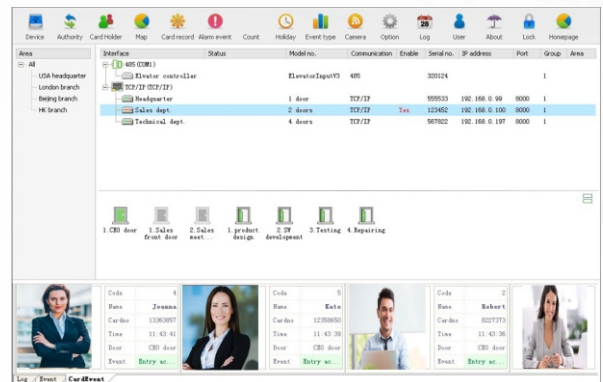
Device Authority Card Holder Map Card record Alarm event Count Holiday Event type Camera Option Log User About Lock Homepage

Area
All
USA headquarter
London branch
Beijing branch
HK branch

| Interface | Status | Model no. | Communication | Enable | Serial no. | IP address | Port | Group | Area |
|---|---|---|---|---|---|---|---|---|---|
| 485 (COM1) | | | | | | | | | |
| Elevator controller | | ElevatorInputV3 | 485 | | 320124 | | | 1 | |
| TCP/IP (TCP/IP) | | | | | | | | | |
| Headquarter | | 1 door | TCP/IP | | 555533 | 192.168.0.99 | 8000 | 1 | |
| Sales dept. | | 2 doors | TCP/IP | Yes | 123452 | 192.168.0.100 | 8000 | 1 | |
| Technical dept. | | 4 doors | TCP/IP | | 567822 | 192.168.0.197 | 8000 | 1 | |

1.CEO door 1.Sales front door 2.Sales meet... 1.product design. 2.SW development 3.Testing 4.Repairing

| Code | 4 |
|---|---|
| Name | Joanna |
| Cardno | 13363657 |
| Time | 11:43:41 |
| Door | CEO door |
| Event | Entry ac... |

| Code | 5 |
|---|---|
| Name | Kate |
| Cardno | 12358650 |
| Time | 11:43:39 |
| Door | CEO door |
| Event | Entry ac... |

| Code | 2 |
|---|---|
| Name | Robert |
| Cardno | 8227373 |
| Time | 11:43:36 |
| Door | CEO door |
| Event | Entry ac... |

Log Event CardEvent